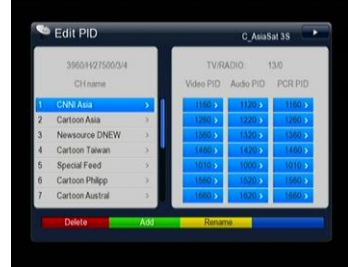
Edit PID

C_AsiaSat 3S

3960/H/27500/3/4

CH name

TV/RADIO 13/0

Video PID Audio PID PCR PID

| | | Video PID | Audio PID | PCR PID |
|---|---|---|---|---|
| 1 | CNNI Asia | 1160 | 1120 | 1160 |
| 2 | Cartoon Asia | 1260 | 1220 | 1260 |
| 3 | Newsource DNEW | 1360 | 1320 | 1360 |
| 4 | Cartoon Taiwan | 1460 | 1420 | 1460 |
| 5 | Special Feed | 1010 | 1000 | 1010 |
| 6 | Cartoon Philipp | 1560 | 1520 | 1560 |
| 7 | Cartoon Austral | 1660 | 1620 | 1660 |

Delete Add Rename